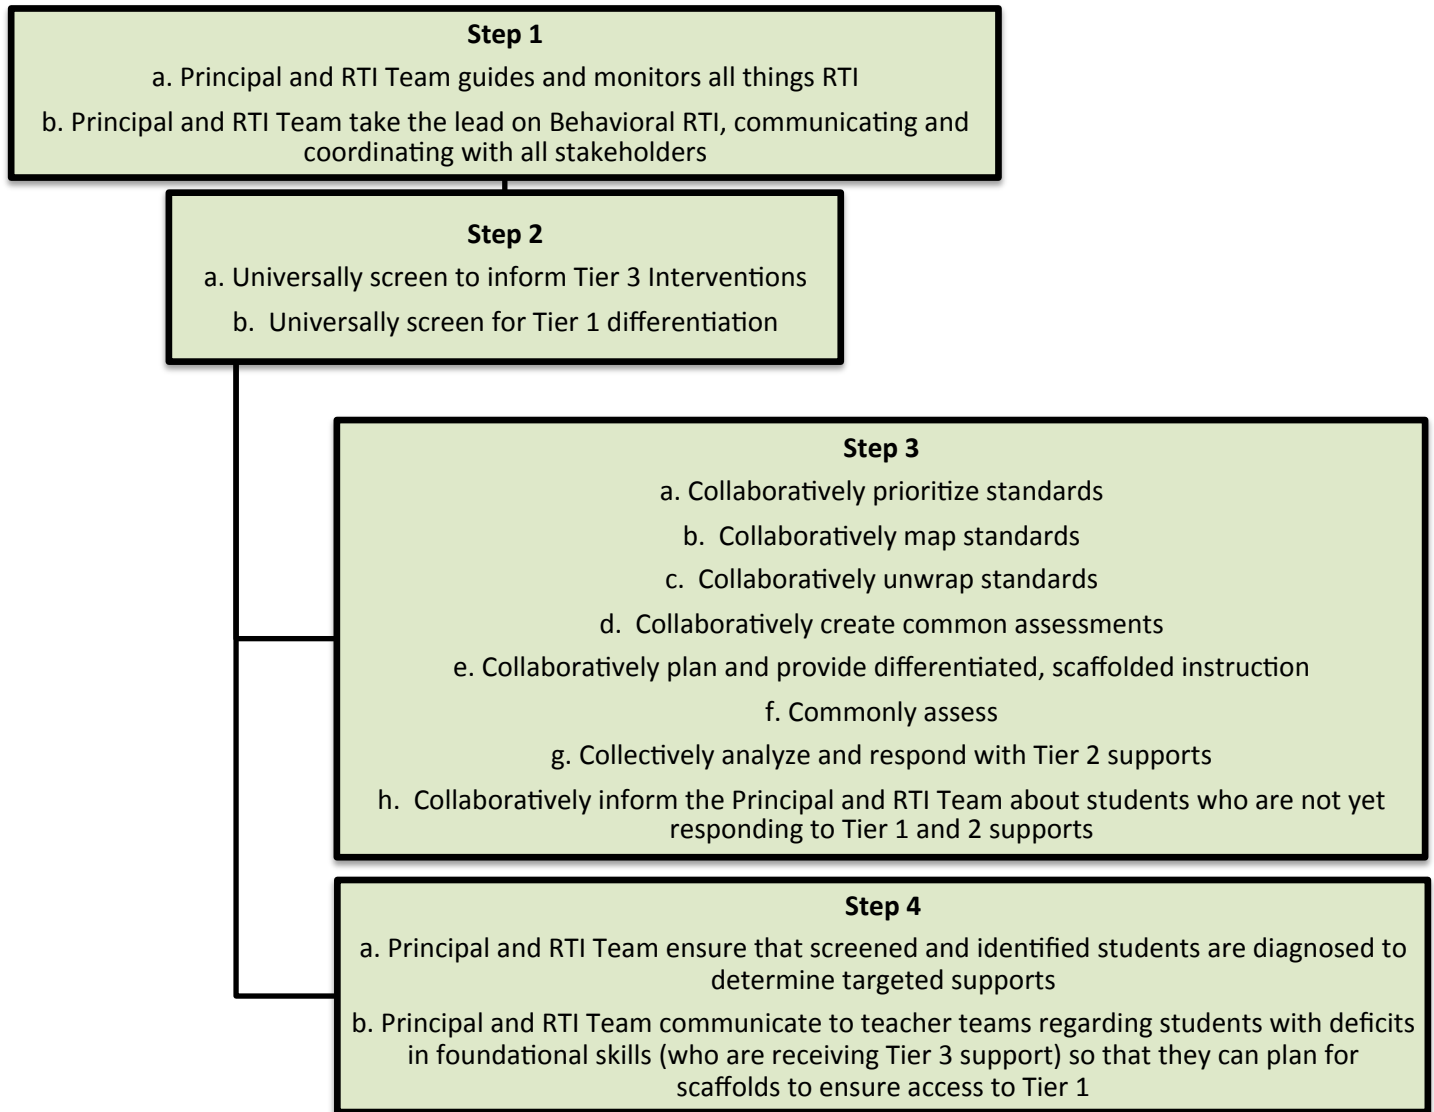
**Step 1**

a. Principal and RTI Team guides and monitors all things RTI

b. Principal and RTI Team take the lead on Behavioral RTI, communicating and coordinating with all stakeholders

**Step 2**

a. Universally screen to inform Tier 3 Interventions

b. Universally screen for Tier 1 differentiation

**Step 3**

a. Collaboratively prioritize standards

b. Collaboratively map standards

c. Collaboratively unwrap standards

d. Collaboratively create common assessments

e. Collaboratively plan and provide differentiated, scaffolded instruction

f. Commonly assess

g. Collectively analyze and respond with Tier 2 supports

h. Collaboratively inform the Principal and RTI Team about students who are not yet responding to Tier 1 and 2 supports

**Step 4**

a. Principal and RTI Team ensure that screened and identified students are diagnosed to determine targeted supports

b. Principal and RTI Team communicate to teacher teams regarding students with deficits in foundational skills (who are receiving Tier 3 support) so that they can plan for scaffolds to ensure access to Tier 1